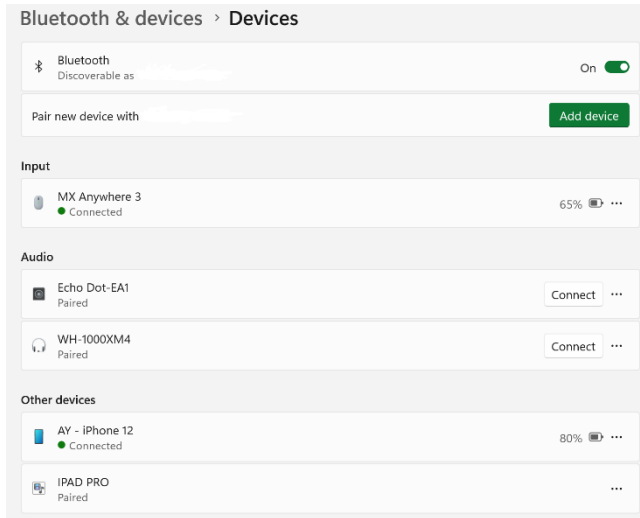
Bluetooth & devices › Devices

Bluetooth
Discoverable as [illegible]

On

Pair new device with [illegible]

Add device

Input

MX Anywhere 3
Connected

65% ···

Audio

Echo Dot-EA1
Paired

Connect ···

WH-1000XM4
Paired

Connect ···

Other devices

AY - iPhone 12
Connected

80% ···

IPAD PRO
Paired

···